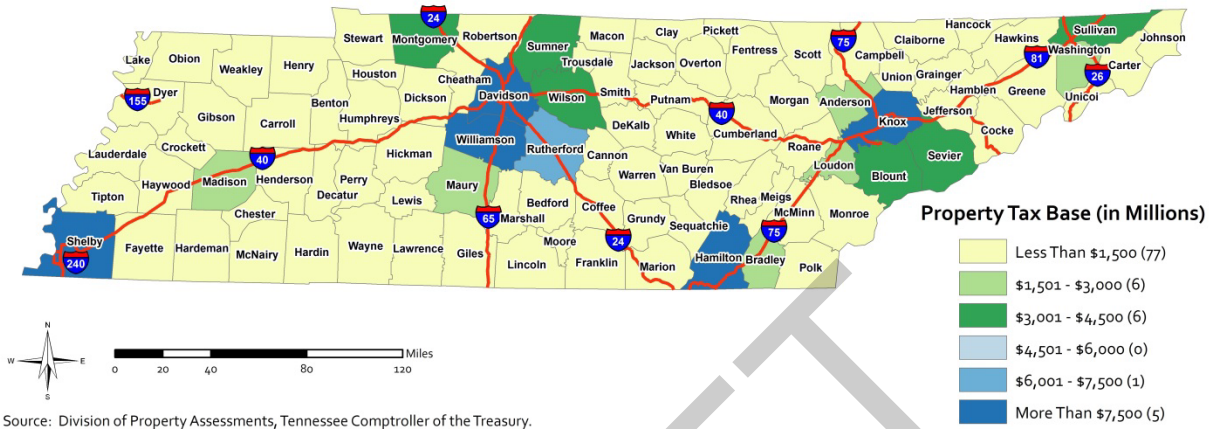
24
Stewart Montgomery Robertson Sumner Macon Clay Pickett
75
Hancock
Sullivan
Johnson
Lake Obion Weakley Henry Houston Cheatham Trousdale Jackson Overton Fentress Scott Campbell Claiborne Hawkins
81
Washington
Carter
155
Dyer
Davidson Wilson Smith Putnam
Union Grainger
26
Unicoi
Benton Dickson Humphreys
40
Morgan Anderson Hamblen Greene
Gibson Carroll
Williamson
DeKalb White Cumberland
Knox Jefferson Cocke
Crockett
Rutherford Cannon
Roane
Lauderdale
40
Hickman
Van Buren
Loudon Sevier
Haywood Madison Henderson
Perry
Warren Bledsoe
Blount
Tipton
Decatur Lewis
Maury
Rhea Meigs
Chester
65
Marshall Bedford Coffee Grundy Sequatchie McMinn Monroe
Shelby
75
Property Tax Base (in Millions)
Fayette Hardeman McNairy Hardin Wayne Lawrence Giles
Moore
24
240
Lincoln Franklin Marion Hamilton Bradley Polk
Less Than $1,500 (77)
$1,501 - $3,000 (6)
$3,001 - $4,500 (6)
N
W E
S
Miles
0 20 40 80 120
$4,501 - $6,000 (0)
$6,001 - $7,500 (1)
More Than $7,500 (5)
Source: Division of Property Assessments, Tennessee Comptroller of the Treasury.